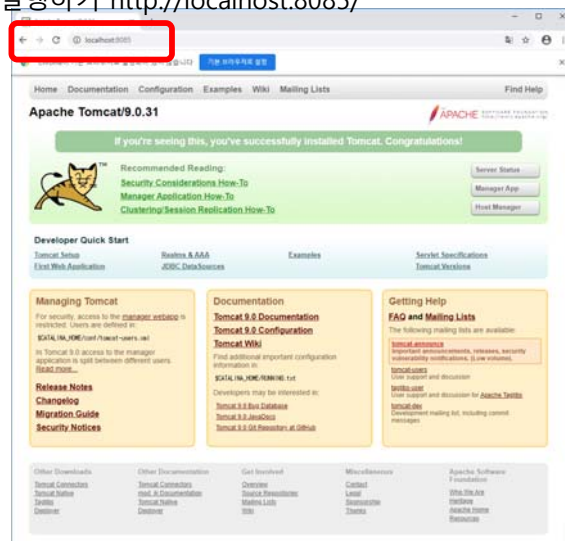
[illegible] http://localhost:8085/

localhost:8085

기본 브라우저로 설정

Home Documentation Configuration Examples Wiki Mailing Lists Find Help

Apache Tomcat/9.0.31

APACHE SOFTWARE FOUNDATION http://www.apache.org/

If you're seeing this, you've successfully installed Tomcat. Congratulations!

Recommended Reading:
Security Considerations How-To
Manager Application How-To
Clustering/Session Replication How-To

Server Status
Manager App
Host Manager

Developer Quick Start

| Tomcat Setup | Realms & AAA | Examples | Servlet Specifications |
|---|---|---|---|
| First Web Application | JDBC DataSources | | Tomcat Versions |

Managing Tomcat

For security, access to the manager webapp is restricted. Users are defined in:

$CATALINA_HOME/conf/tomcat-users.xml

In Tomcat 9.0 access to the manager application is split between different users. Read more...

Release Notes
Changelog
Migration Guide
Security Notices

Documentation

Tomcat 9.0 Documentation
Tomcat 9.0 Configuration
Tomcat Wiki

Find additional important configuration information in:

$CATALINA_HOME/RUNNING.txt

Developers may be interested in:

Tomcat 9.0 Bug Database
Tomcat 9.0 JavaDocs
Tomcat 9.0 Git Repository at GitHub

Getting Help

FAQ and Mailing Lists

The following mailing lists are available:

tomcat-announce
Important announcements, releases, security vulnerability notifications. (Low volume).

tomcat-users
User support and discussion

taglibs-user
User support and discussion for Apache Taglibs

tomcat-dev
Development mailing list, including commit messages

Other Downloads
Tomcat Connectors
Tomcat Native
Taglibs
Deployer

Other Documentation
Tomcat Connectors
mod_jk Documentation
Tomcat Native
Deployer

Get Involved
Overview
Source Repositories
Mailing Lists
Wiki

Miscellaneous
Contact
Legal
Sponsorship
Thanks

Apache Software Foundation
Who We Are
Heritage
Apache Home
Resources